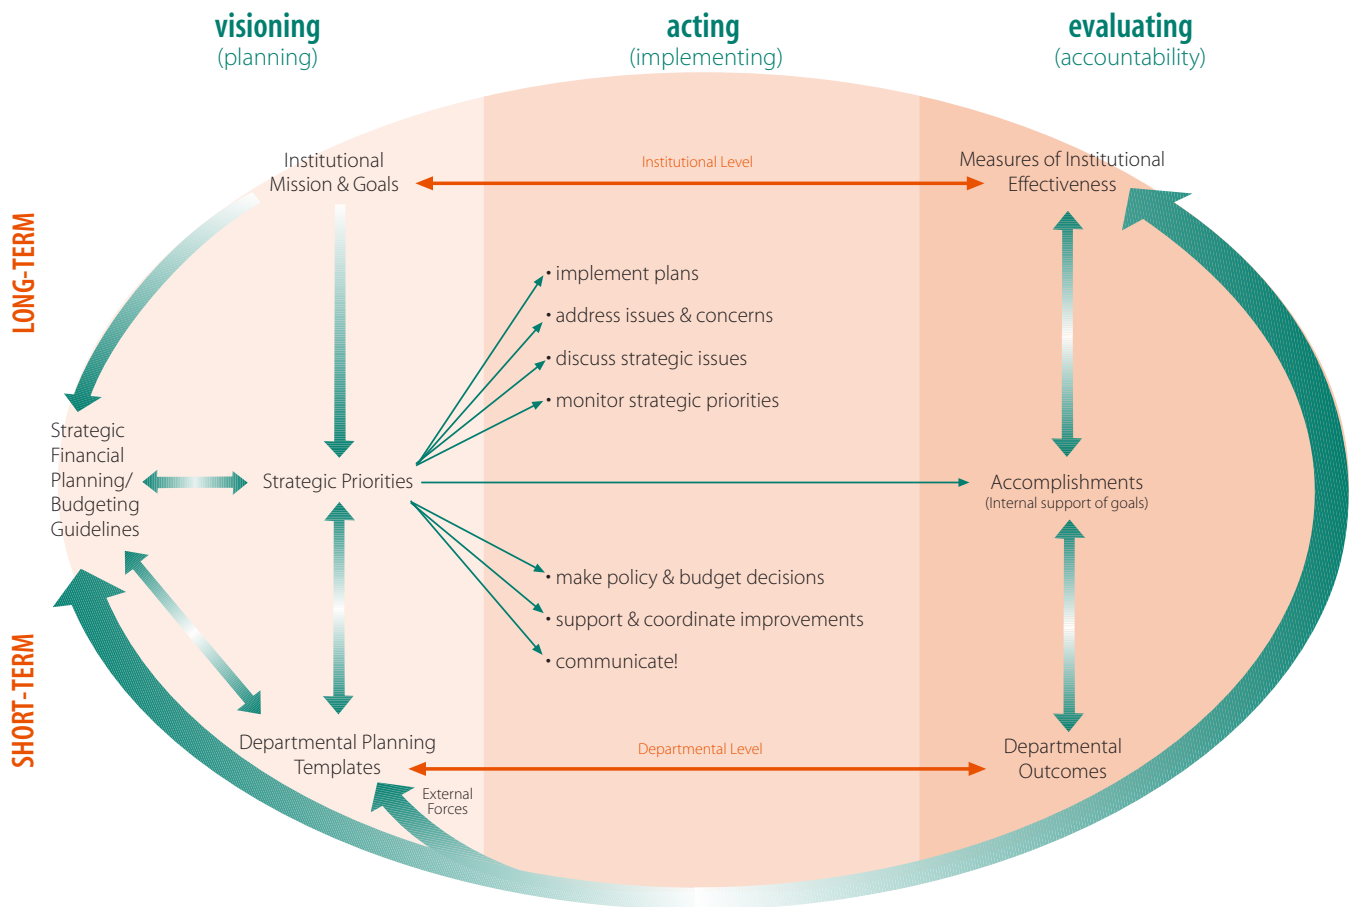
visioning
(planning)

acting
(implementing)

evaluating
(accountability)

LONG-TERM

SHORT-TERM

Institutional Mission & Goals

Institutional Level

Measures of Institutional Effectiveness

• implement plans
• address issues & concerns
• discuss strategic issues
• monitor strategic priorities

Strategic Financial Planning/ Budgeting Guidelines

Strategic Priorities

Accomplishments
(Internal support of goals)

• make policy & budget decisions
• support & coordinate improvements
• communicate!

Departmental Planning Templates

Departmental Level

Departmental Outcomes

External Forces